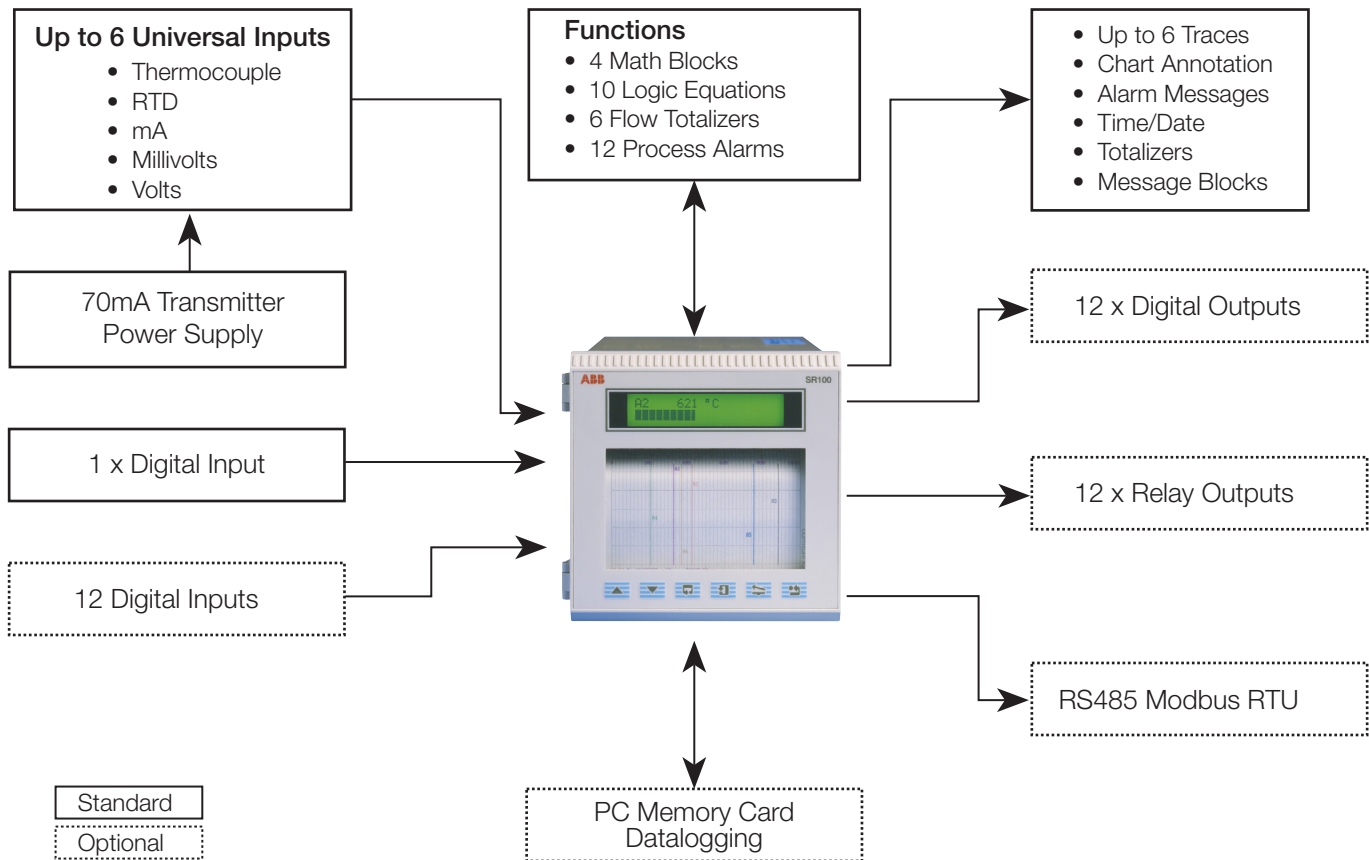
**Up to 6 Universal Inputs**
- Thermocouple
- RTD
- mA
- Millivolts
- Volts

**Functions**
- 4 Math Blocks
- 10 Logic Equations
- 6 Flow Totalizers
- 12 Process Alarms

- Up to 6 Traces
- Chart Annotation
- Alarm Messages
- Time/Date
- Totalizers
- Message Blocks

70mA Transmitter Power Supply

12 x Digital Outputs

ABB

SR100

A2 621 °C

1 x Digital Input

12 x Relay Outputs

12 Digital Inputs

RS485 Modbus RTU

Standard

Optional

PC Memory Card Datalogging